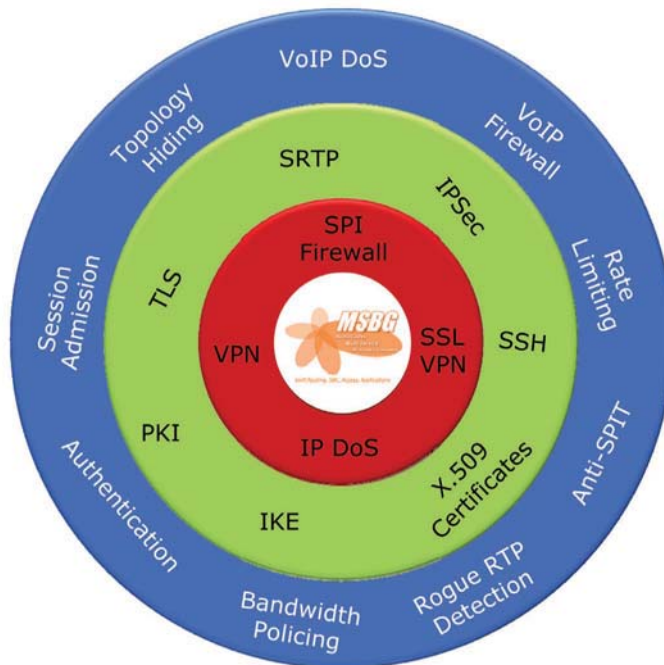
VoIP DoS

VoIP Firewall

Rate Limiting

Anti-SPIT

Rogue RTP Detection

Bandwidth Policing

Authentication

Session Admission

Topology Hiding

SRTP

IPSec

SSH

X.509 Certificates

IKE

PKI

TLS

SPI Firewall

SSL VPN

IP DoS

VPN

MSBG

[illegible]